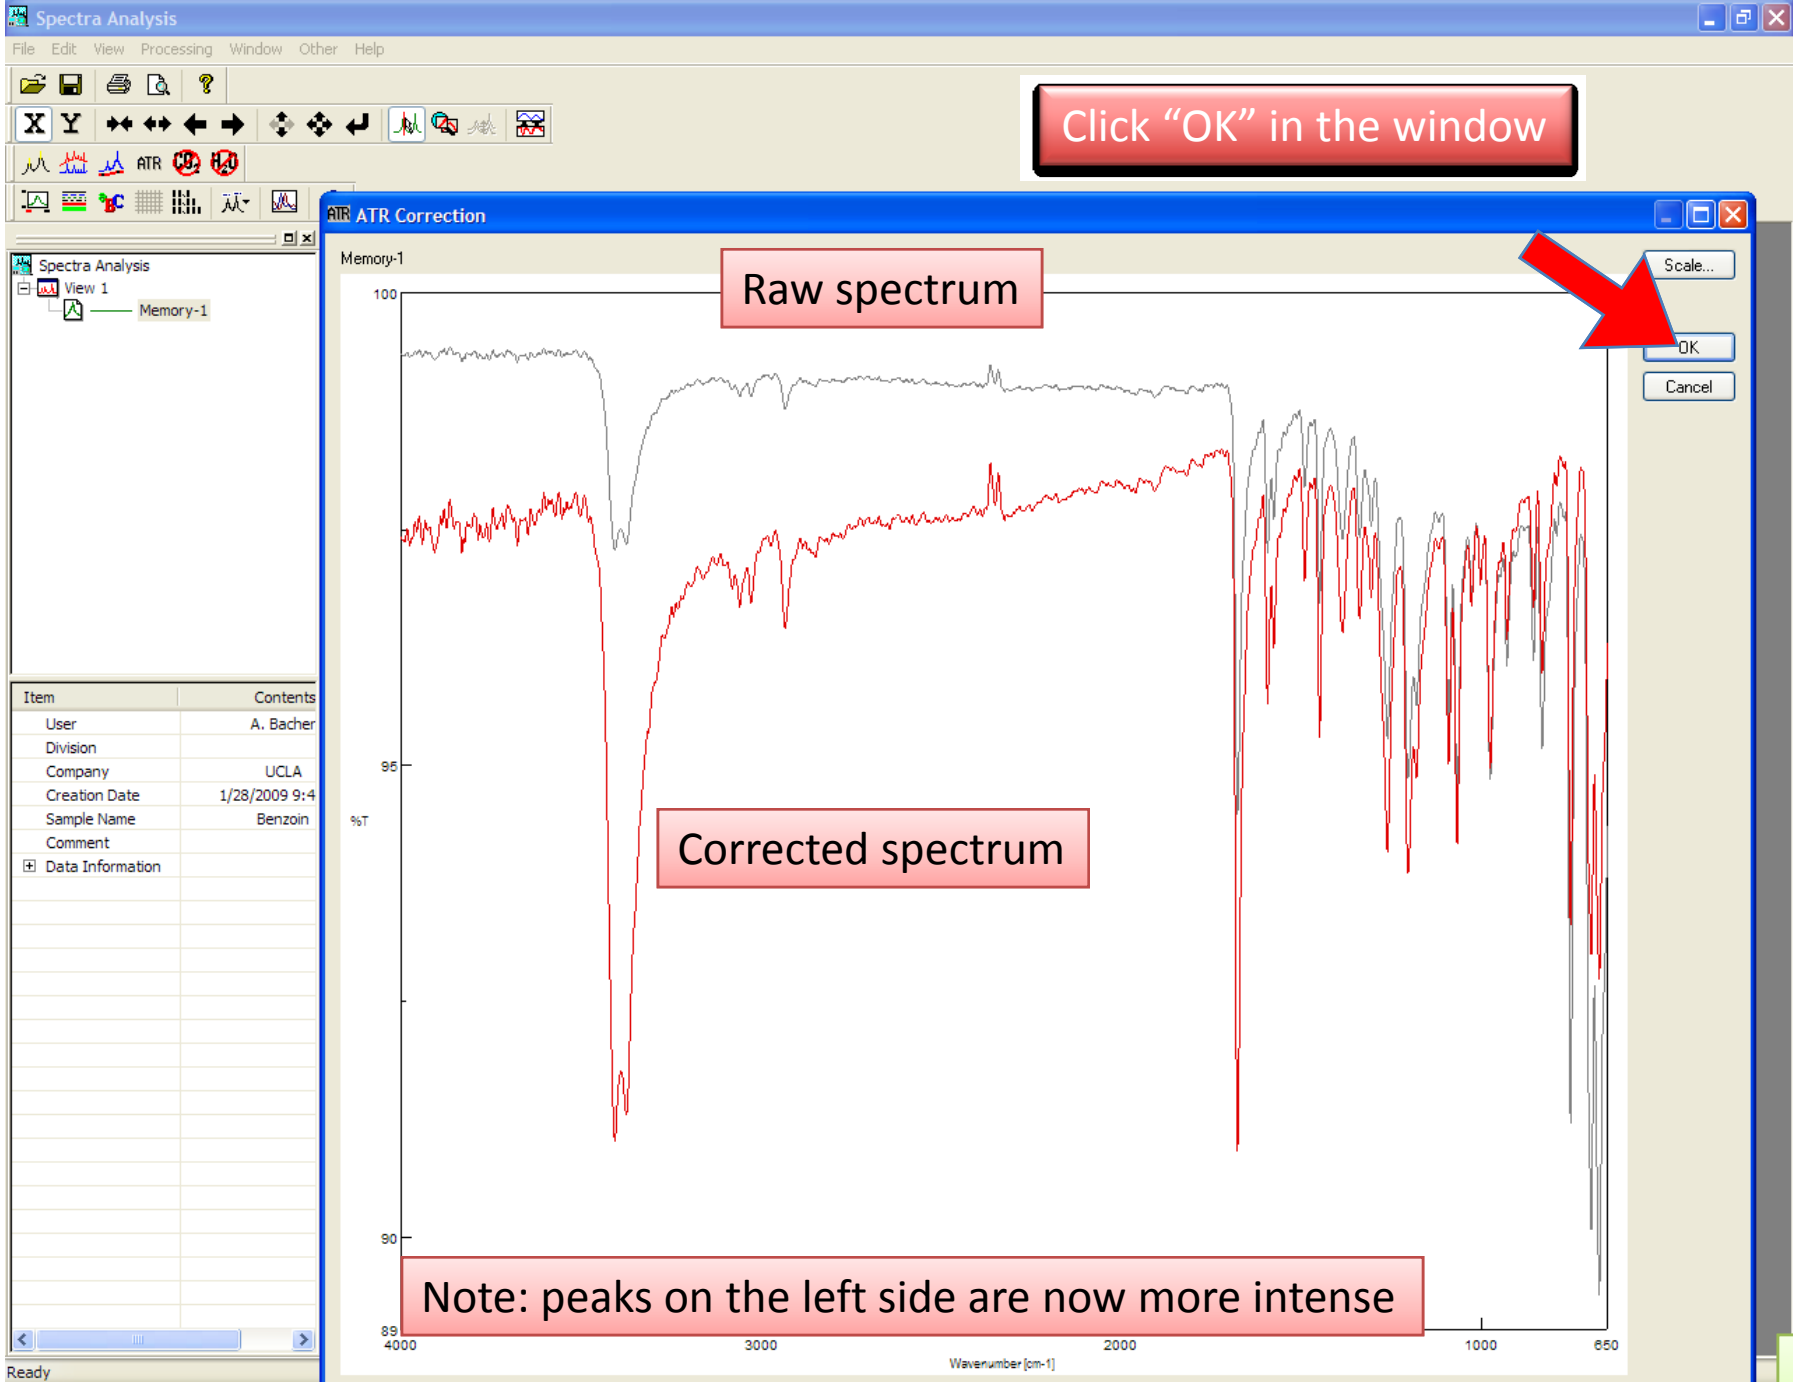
Spectra Analysis

File Edit View Processing Window Other Help

Click “OK” in the window

ATR

Spectra Analysis
View 1
Memory-1

| Item | Contents |
|---|---|
| User | A. Bacher |
| Division | |
| Company | UCLA |
| Creation Date | 1/28/2009 9:4 |
| Sample Name | Benzoin |
| Comment | |
| Data Information | |

Ready

ATR Correction

Memory-1

Raw spectrum

Scale...
OK
Cancel

100
95
%T
90
89

Corrected spectrum

Note: peaks on the left side are now more intense

4000 3000 2000 1000 650
Wavenumber [cm-1]